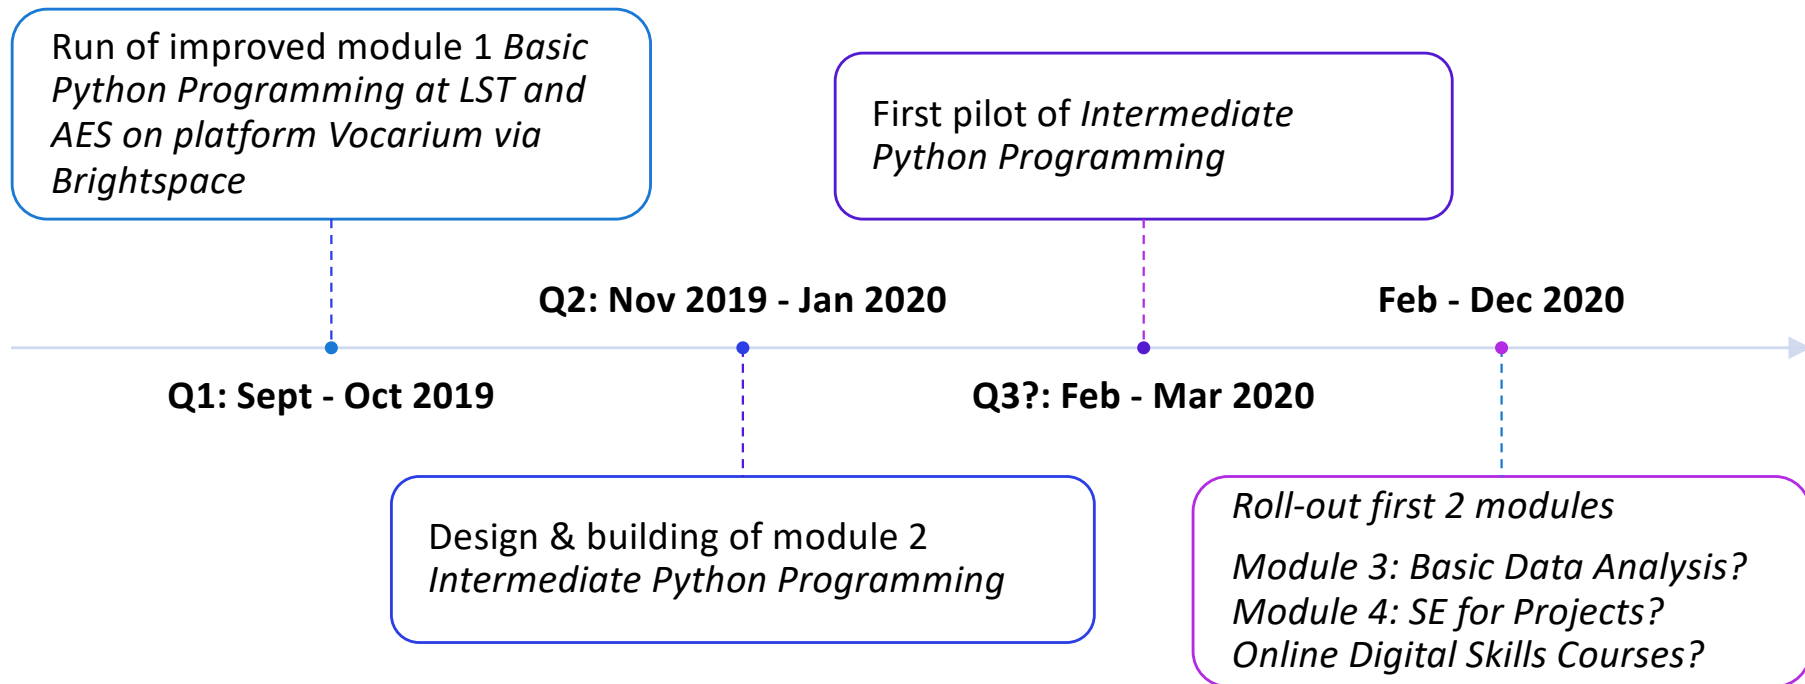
Run of improved module 1 Basic Python Programming at LST and AES on platform Vocarium via Brightspace

First pilot of Intermediate Python Programming

Q2: Nov 2019 - Jan 2020

Feb - Dec 2020

Q1: Sept - Oct 2019

Q3?: Feb - Mar 2020

Design & building of module 2 Intermediate Python Programming

Roll-out first 2 modules

Module 3: Basic Data Analysis?
Module 4: SE for Projects?
Online Digital Skills Courses?